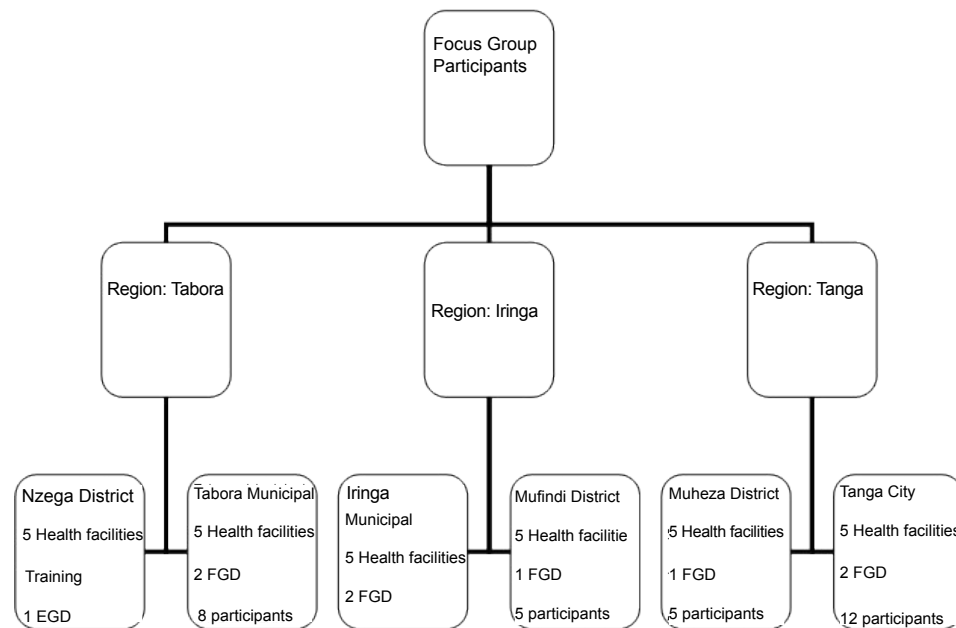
Focus Group Participants

Region: Tabora

Region: Iringa

Region: Tanga

Nzega District
5 Health facilities
Training
1 EGD

Tabora Municipal
5 Health facilities
2 FGD
8 participants

Iringa Municipal
5 Health facilities
2 FGD

Mufindi District
5 Health facilitie
1 FGD
5 participants

Muheza District
5 Health facilities
1 FGD
5 participants

Tanga City
5 Health facilities
2 FGD
12 participants